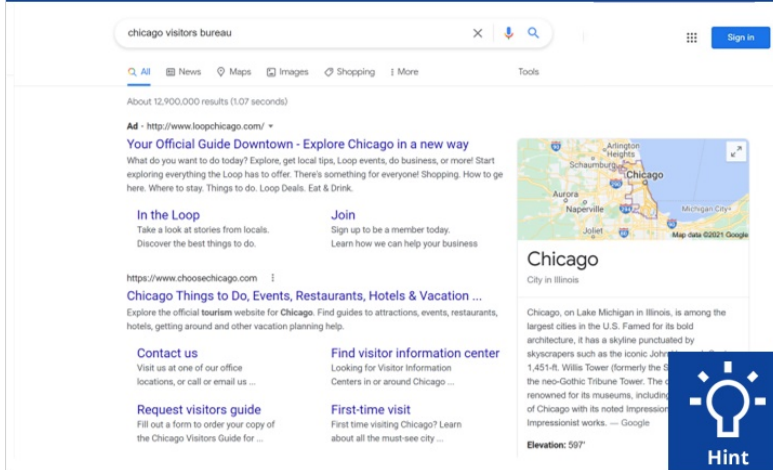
chicago visitors bureau

Sign in

All News Maps Images Shopping More Tools

About 12,900,000 results (1.07 seconds)

Ad · http://www.loopchicago.com/

Your Official Guide Downtown - Explore Chicago in a new way

What do you want to do today? Explore, get local tips, Loop events, do business, or more! Start exploring everything the Loop has to offer. There's something for everyone! Shopping. How to get here. Where to stay. Things to do. Loop Deals. Eat & Drink.

In the Loop
Take a look at stories from locals. Discover the best things to do.

Join
Sign up to be a member today. Learn how we can help your business

https://www.choosechicago.com

Chicago Things to Do, Events, Restaurants, Hotels & Vacation ...

Explore the official tourism website for Chicago. Find guides to attractions, events, restaurants, hotels, getting around and other vacation planning help.

Contact us
Visit us at one of our office locations, or call or email us ...

Find visitor information center
Looking for Visitor Information Centers in or around Chicago ...

Request visitors guide
Fill out a form to order your copy of the Chicago Visitors Guide for ...

First-time visit
First time visiting Chicago? Learn about all the must-see city ...

Arlington Heights
Schaumburg
Chicago
Aurora
Naperville
Joliet
Michigan City
Map data ©2021 Google

Chicago
City in Illinois

Chicago, on Lake Michigan in Illinois, is among the largest cities in the U.S. Famed for its bold architecture, it has a skyline punctuated by skyscrapers such as the iconic John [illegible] 1,451-ft. Willis Tower (formerly the S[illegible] the neo-Gothic Tribune Tower. The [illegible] renowned for its museums, including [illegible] of Chicago with its noted Impressioni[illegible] Impressionist works. — Google

Elevation: 597'

Hint